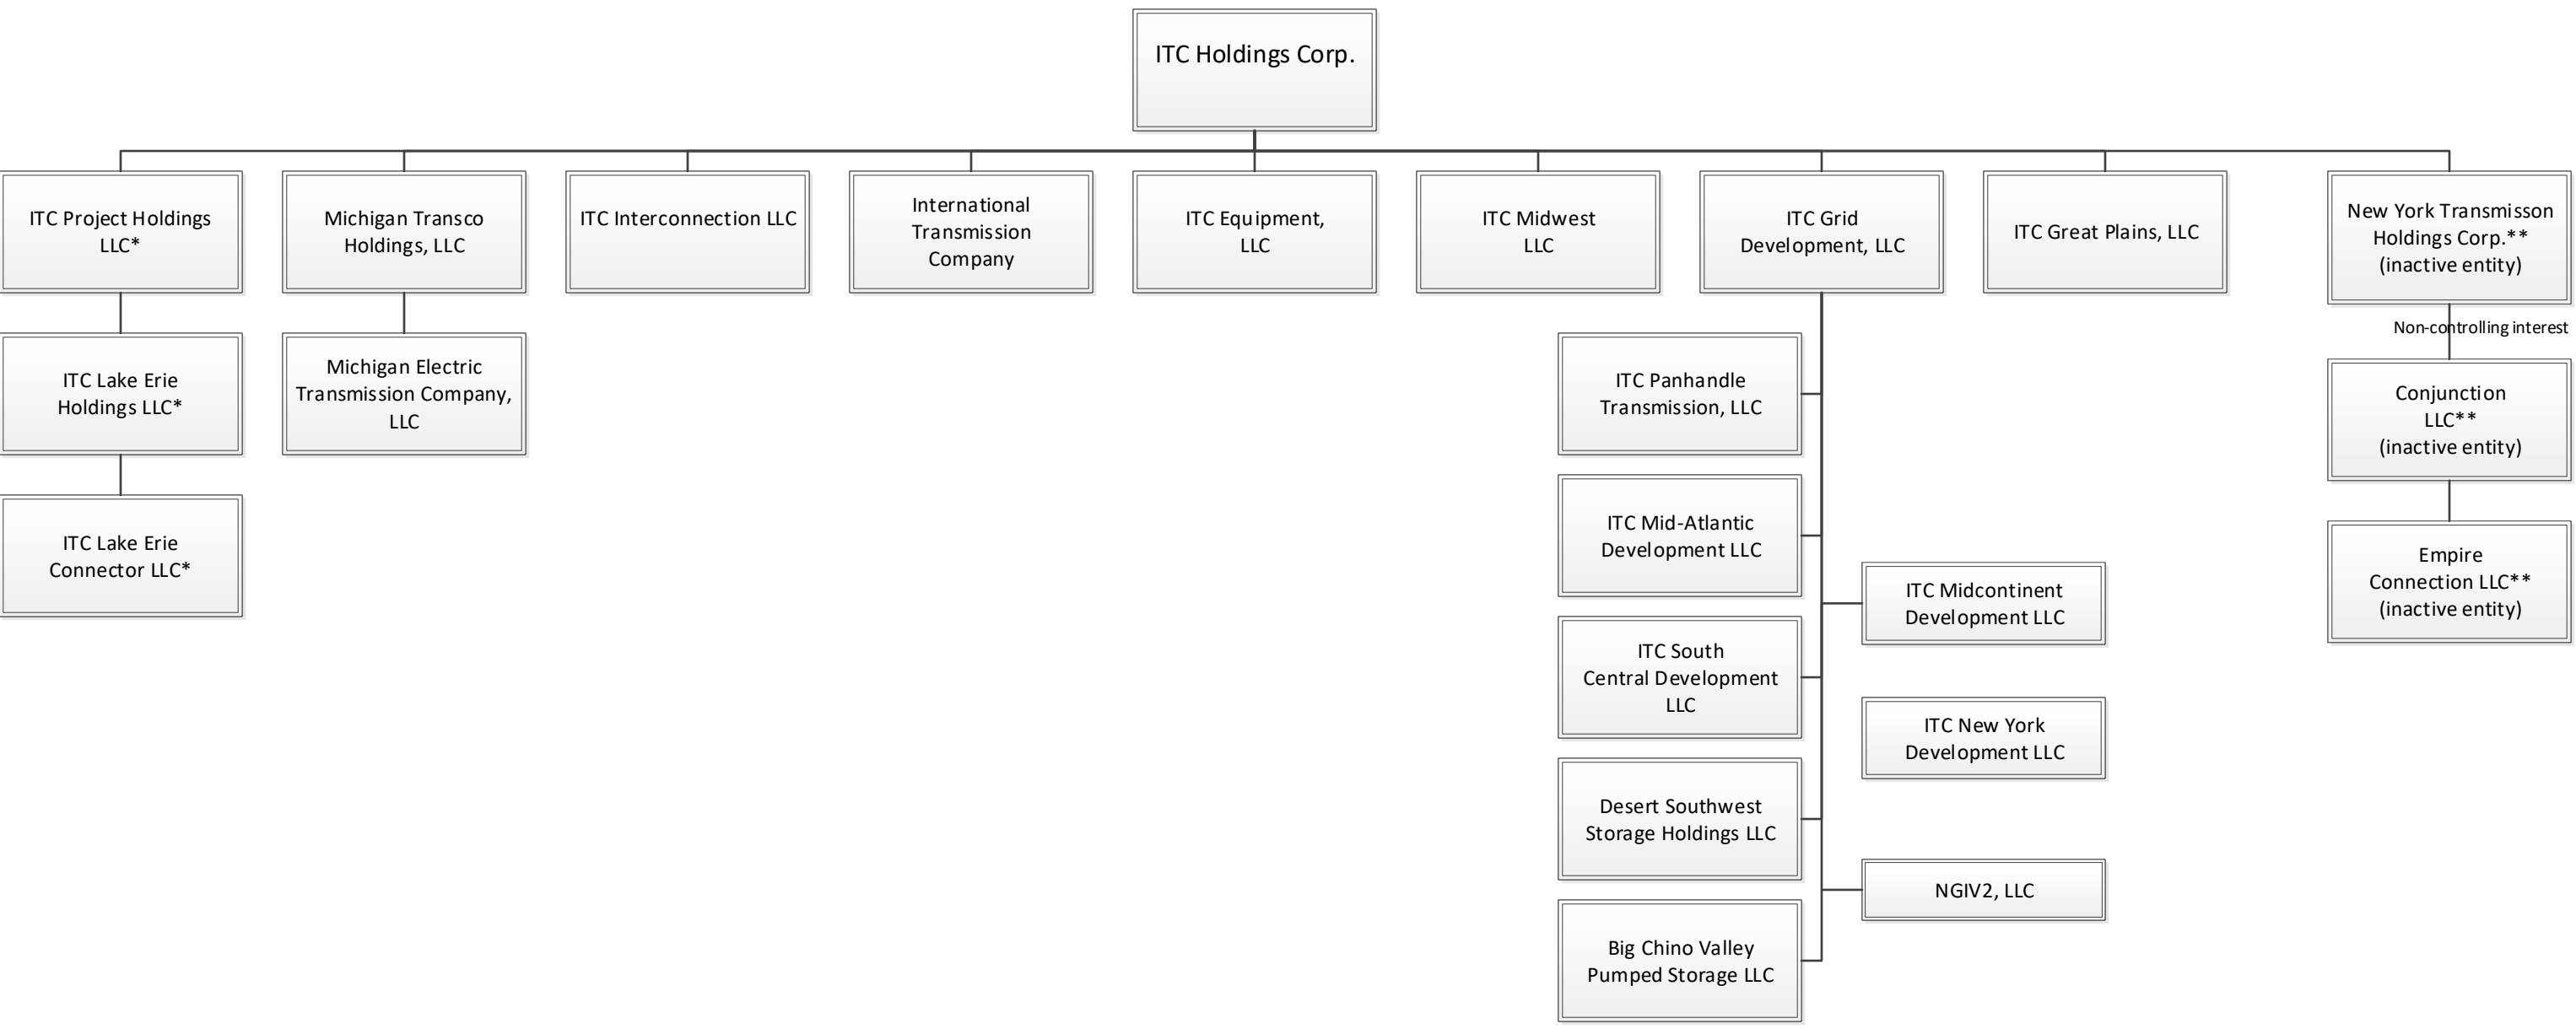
ITC Holdings Corp.

ITC Project Holdings LLC*

Michigan Transco Holdings, LLC

ITC Interconnection LLC

International Transmission Company

ITC Equipment, LLC

ITC Midwest LLC

ITC Grid Development, LLC

ITC Great Plains, LLC

New York Transmisson Holdings Corp.** (inactive entity)

ITC Lake Erie Holdings LLC*

ITC Lake Erie Connector LLC*

Michigan Electric Transmission Company, LLC

ITC Panhandle Transmission, LLC

ITC Mid-Atlantic Development LLC

ITC South Central Development LLC

Desert Southwest Storage Holdings LLC

Big Chino Valley Pumped Storage LLC

ITC Midcontinent Development LLC

ITC New York Development LLC

NGIV2, LLC

Non-controlling interest

Conjunction LLC** (inactive entity)

Empire Connection LLC** (inactive entity)